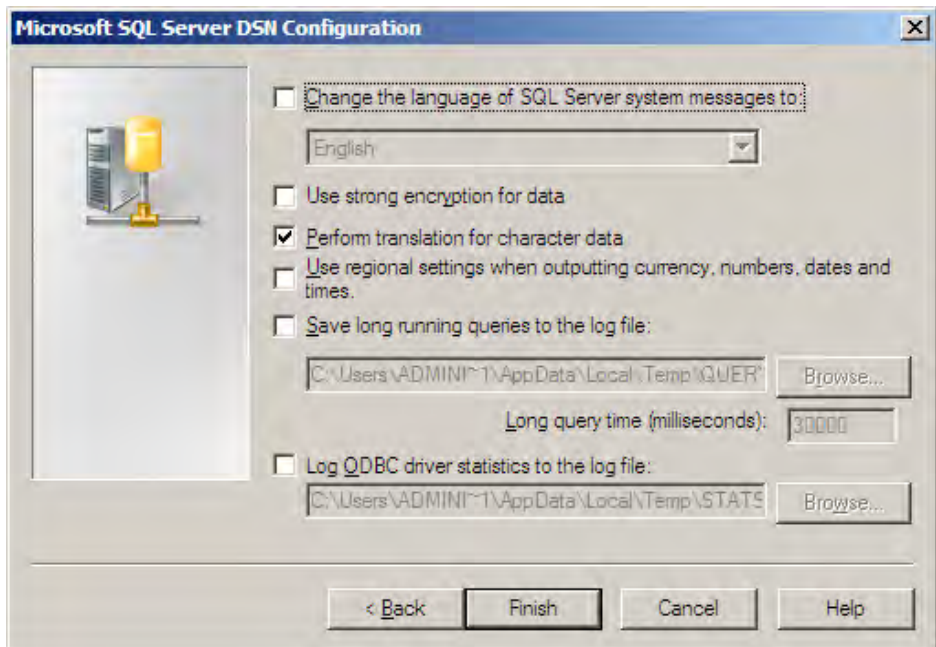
Microsoft SQL Server DSN Configuration

Change the language of SQL Server system messages to:

English

Use strong encryption for data

Perform translation for character data

Use regional settings when outputting currency, numbers, dates and times.

Save long running queries to the log file:

C:\Users\ADMINI~1\AppData\Local\Temp\QUER'

Browse...

Long query time (milliseconds): 30000

Log ODBC driver statistics to the log file:

C:\Users\ADMINI~1\AppData\Local\Temp\STATS

Browse...

< Back

Finish

Cancel

Help